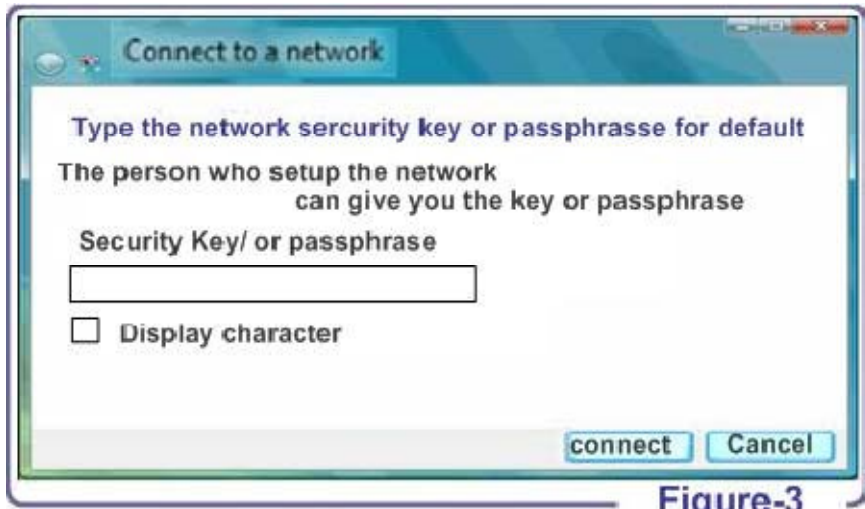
Connect to a network

Type the network sercurity key or passphrasse for default

The person who setup the network can give you the key or passphrase

Security Key/ or passphrase

Display character

connect Cancel

Figure-3